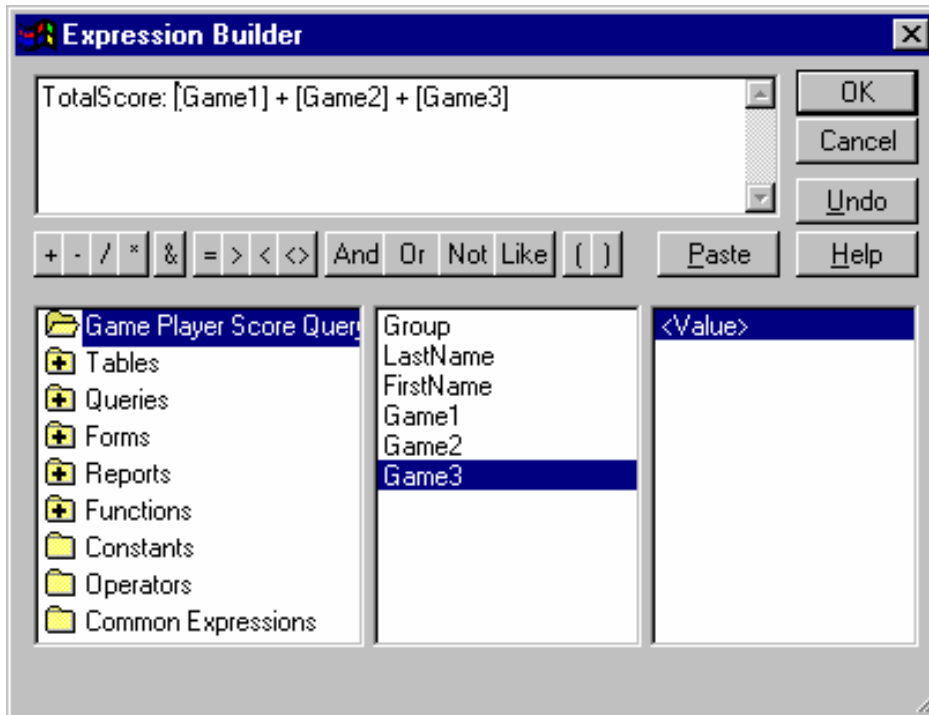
Expression Builder

TotalScore: [Game1] + [Game2] + [Game3]

OK
Cancel
Undo
+ - / * & = > < <> And Or Not Like ( )
Paste
Help

Game Player Score Querį
Tables
Queries
Forms
Reports
Functions
Constants
Operators
Common Expressions

Group
LastName
FirstName
Game1
Game2
Game3

<Value>